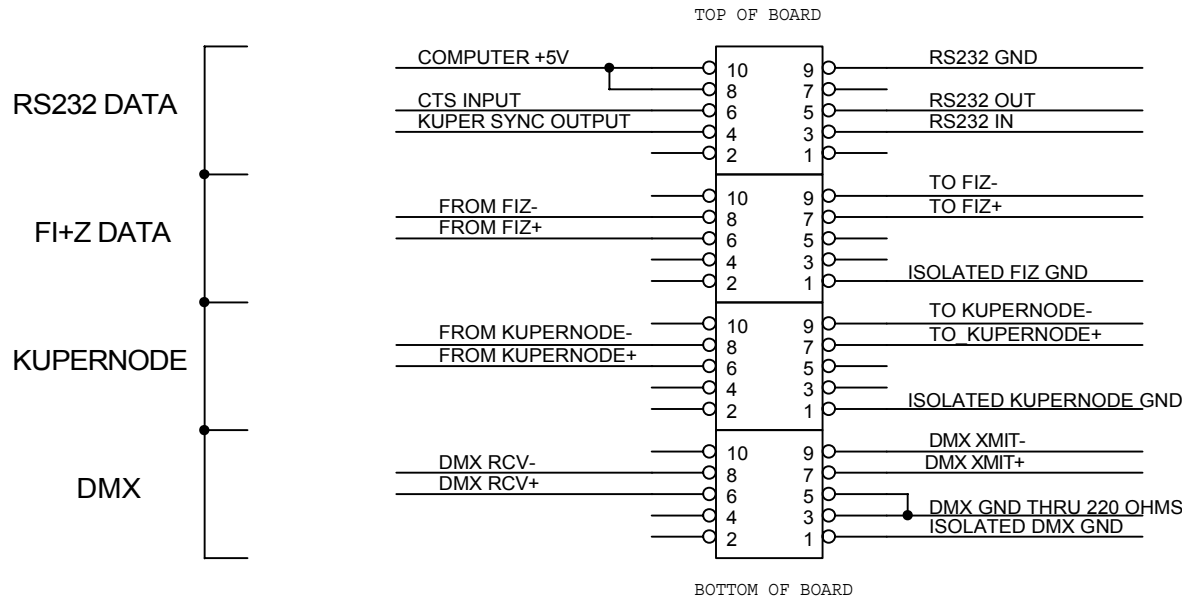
TOP OF BOARD

RS232 DATA

COMPUTER +5V
CTS INPUT
KUPER SYNC OUTPUT

10 9
8 7
6 5
4 3
2 1

RS232 GND
RS232 OUT
RS232 IN

FI+Z DATA

FROM FIZ-
FROM FIZ+

10 9
8 7
6 5
4 3
2 1

TO FIZ-
TO FIZ+
ISOLATED FIZ GND

KUPERNODE

FROM KUPERNODE-
FROM KUPERNODE+

10 9
8 7
6 5
4 3
2 1

TO KUPERNODE-
TO_KUPERNODE+
ISOLATED KUPERNODE GND

DMX

DMX RCV-
DMX RCV+

10 9
8 7
6 5
4 3
2 1

DMX XMIT-
DMX XMIT+
DMX GND THRU 220 OHMS
ISOLATED DMX GND

BOTTOM OF BOARD